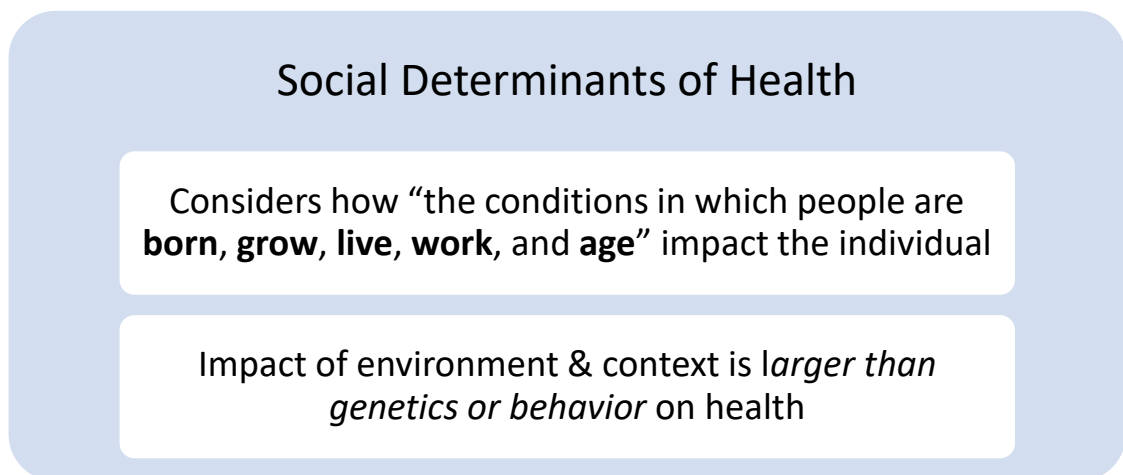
Social Determinants of Health

Considers how “the conditions in which people are born, grow, live, work, and age” impact the individual

Impact of environment & context is larger than genetics or behavior on health